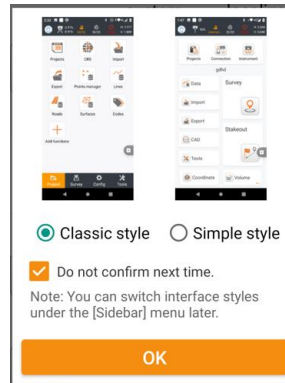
Projects
CRS
Import
Export
Points manager
Lines
Roads
Surfaces
Codes
Add functions
Project
Survey
Config
Tools

Projects
Connection
Instrument
Data
Survey
Import
Export
Stakeout
CAD
Tools
Coordinate
Volume

Classic style
Simple style

Do not confirm next time.

Note: You can switch interface styles under the [Sidebar] menu later.

OK